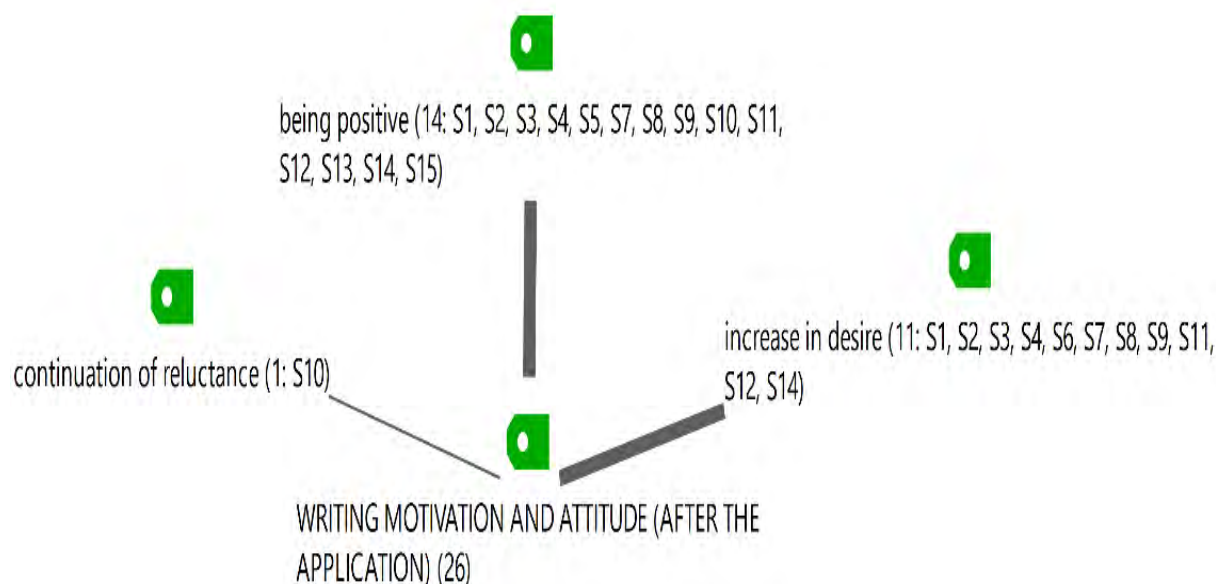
being positive (14: S1, S2, S3, S4, S5, S7, S8, S9, S10, S11, S12, S13, S14, S15)

continuation of reluctance (1: S10)

increase in desire (11: S1, S2, S3, S4, S6, S7, S8, S9, S11, S12, S14)

WRITING MOTIVATION AND ATTITUDE (AFTER THE APPLICATION) (26)